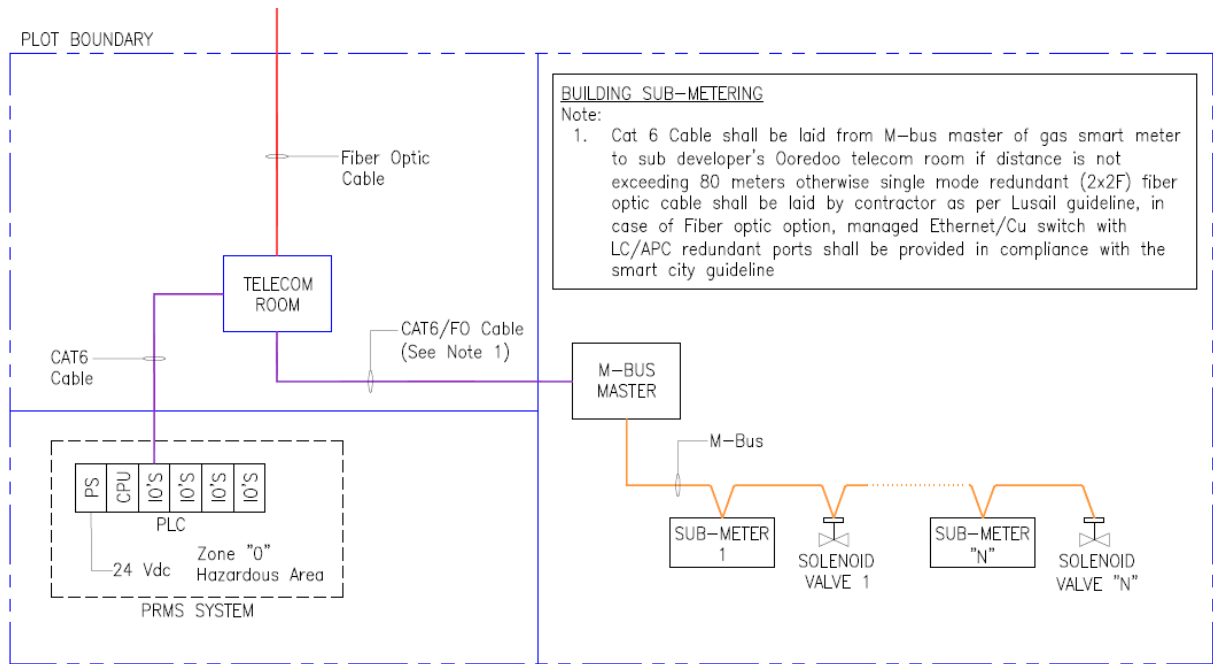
PLOT BOUNDARY

BUILDING SUB–METERING
Note:
1. Cat 6 Cable shall be laid from M–bus master of gas smart meter to sub developer's Ooredoo telecom room if distance is not exceeding 80 meters otherwise single mode redundant (2x2F) fiber optic cable shall be laid by contractor as per Lusail guideline, in case of Fiber optic option, managed Ethernet/Cu switch with LC/APC redundant ports shall be provided in compliance with the smart city guideline

Fiber Optic Cable

TELECOM ROOM

CAT6/FO Cable (See Note 1)

CAT6 Cable

M–BUS MASTER

M–Bus

| PS | CPU | IO'S | IO'S | IO'S | IO'S |
|---|---|---|---|---|---|

PLC

24 Vdc

Zone "0" Hazardous Area

PRMS SYSTEM

SUB–METER 1

SOLENOID VALVE 1

SUB–METER "N"

SOLENOID VALVE "N"